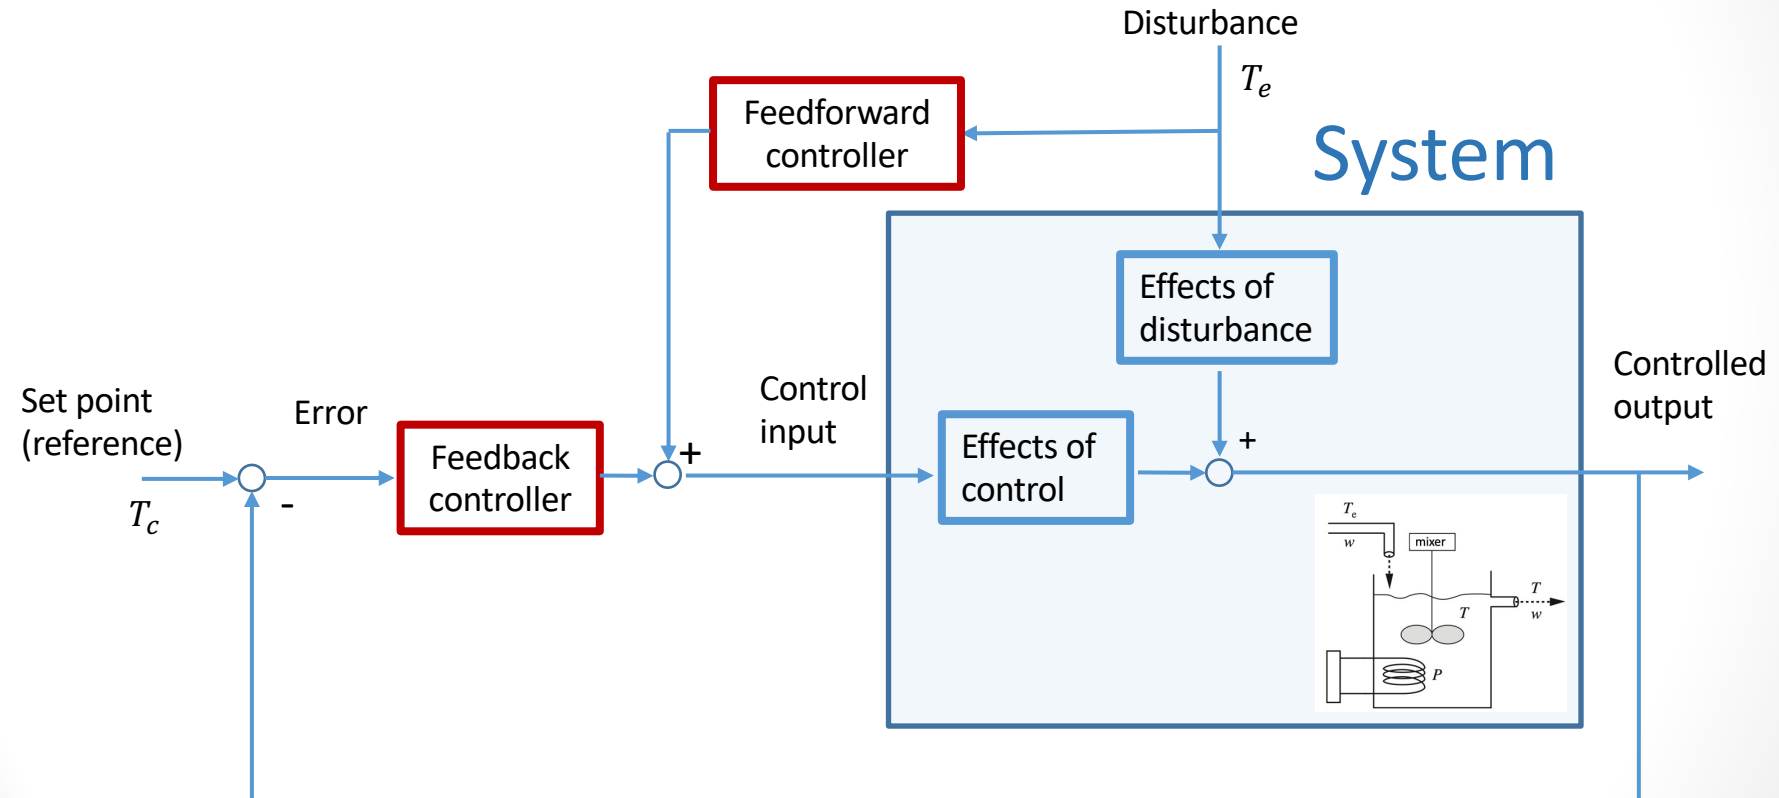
Disturbance

$T_e$

Feedforward controller

System

Effects of disturbance

Set point (reference)

$T_c$

Error

Feedback controller

+

-

Control input

Effects of control

+

Controlled output

$T_e$

$w$

mixer

$T$

$w$

$T$

$P$